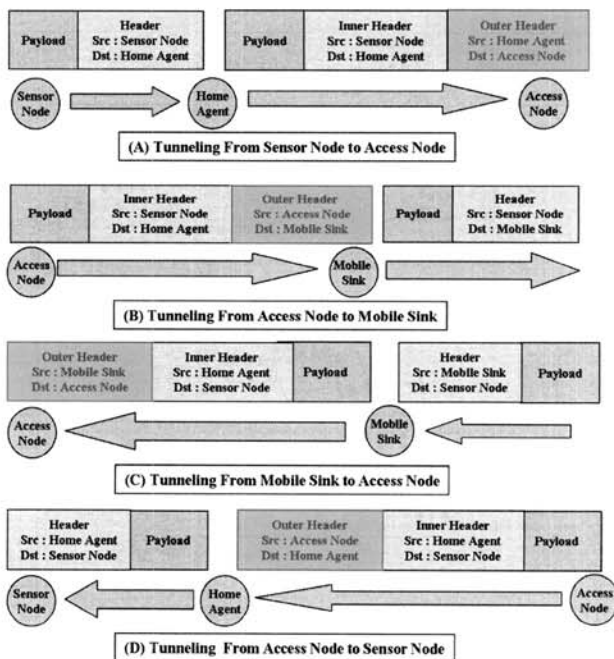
Payload

Header
Src : Sensor Node
Dst : Home Agent

Payload

Inner Header
Src : Sensor Node
Dst : Home Agent

Outer Header
Src : Home Agent
Dst : Access Node

Sensor Node

Home Agent

Access Node

(A) Tunneling From Sensor Node to Access Node

Payload

Inner Header
Src : Sensor Node
Dst : Home Agent

Outer Header
Src : Access Node
Dst : Mobile Sink

Payload

Header
Src : Sensor Node
Dst : Mobile Sink

Access Node

Mobile Sink

(B) Tunneling From Access Node to Mobile Sink

Outer Header
Src : Mobile Sink
Dst : Access Node

Inner Header
Src : Home Agent
Dst : Sensor Node

Payload

Header
Src : Mobile Sink
Dst : Sensor Node

Payload

Access Node

Mobile Sink

(C) Tunneling From Mobile Sink to Access Node

Header
Src : Home Agent
Dst : Sensor Node

Payload

Outer Header
Src : Access Node
Dst : Home Agent

Inner Header
Src : Home Agent
Dst : Sensor Node

Payload

Sensor Node

Home Agent

Access Node

(D) Tunneling From Access Node to Sensor Node